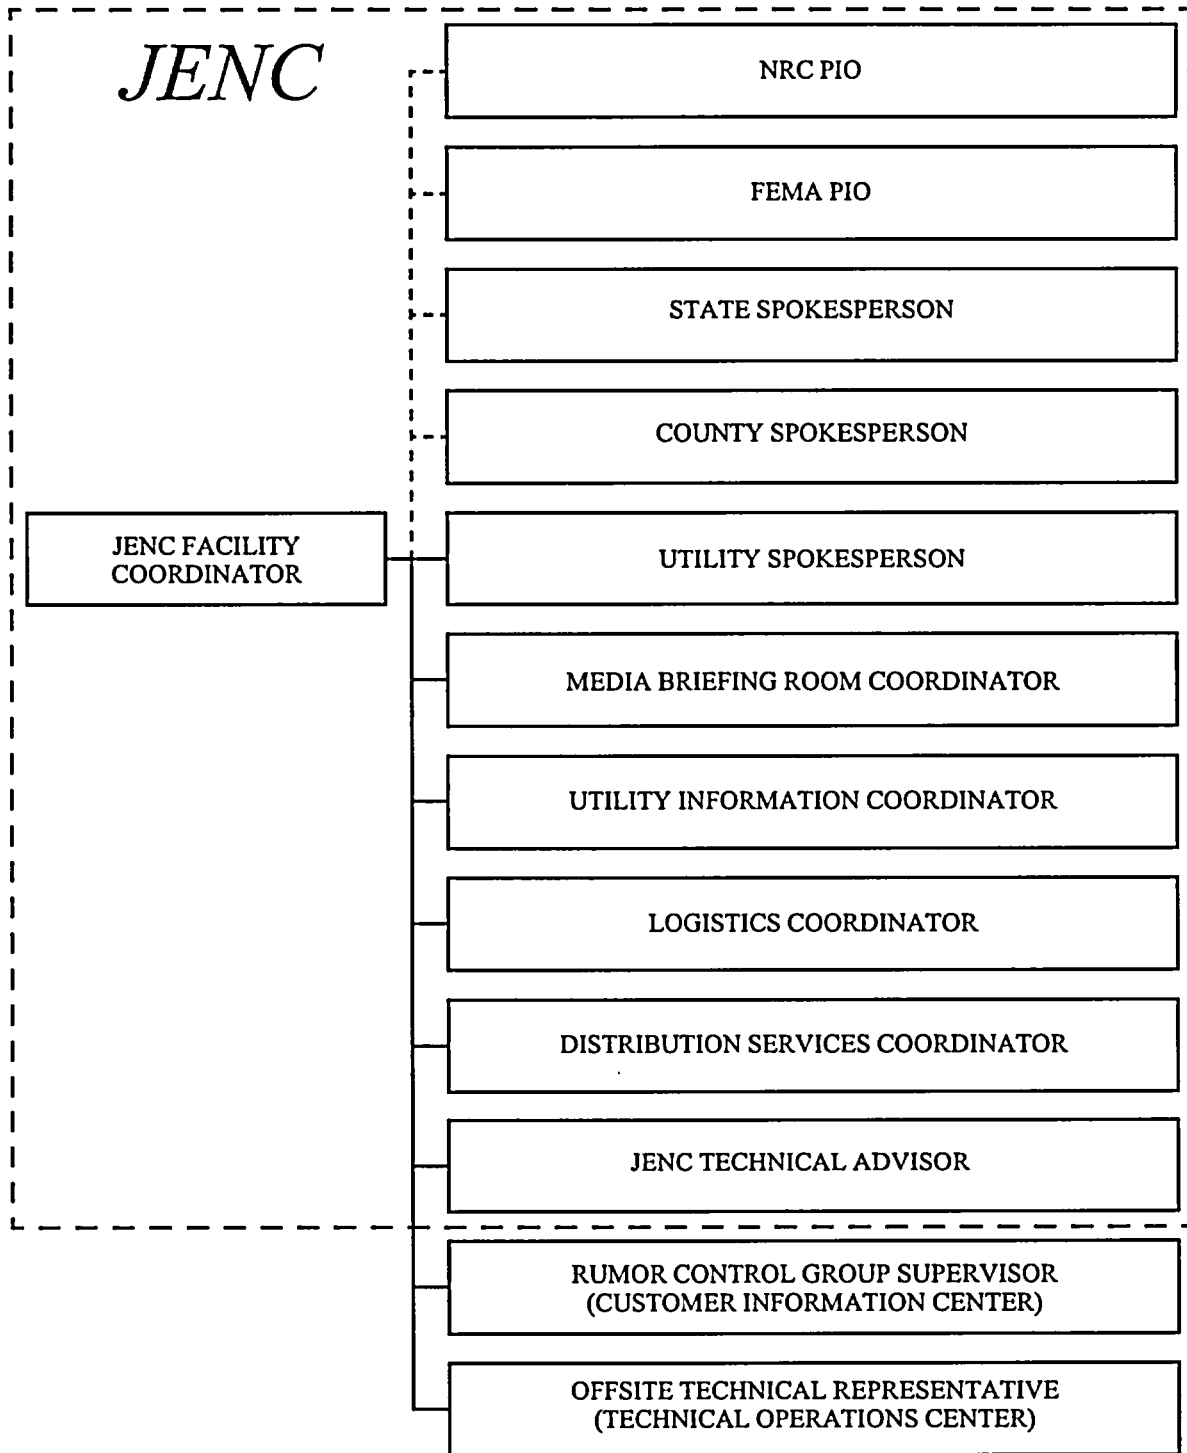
JENC

NRC PIO

FEMA PIO

STATE SPOKESPERSON

COUNTY SPOKESPERSON

JENC FACILITY COORDINATOR

UTILITY SPOKESPERSON

MEDIA BRIEFING ROOM COORDINATOR

UTILITY INFORMATION COORDINATOR

LOGISTICS COORDINATOR

DISTRIBUTION SERVICES COORDINATOR

JENC TECHNICAL ADVISOR

RUMOR CONTROL GROUP SUPERVISOR (CUSTOMER INFORMATION CENTER)

OFFSITE TECHNICAL REPRESENTATIVE (TECHNICAL OPERATIONS CENTER)